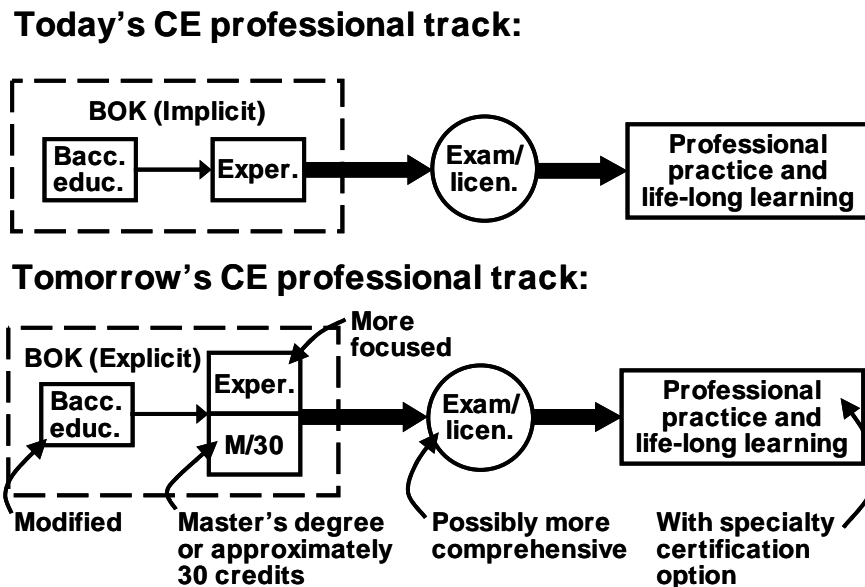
Today's CE professional track:

BOK (Implicit)

Bacc. educ.

Exper.

Exam/ licen.

Professional practice and life-long learning

Tomorrow's CE professional track:

More focused

BOK (Explicit)

Exper.

Bacc. educ.

M/30

Exam/ licen.

Professional practice and life-long learning

Modified

Master's degree or approximately 30 credits

Possibly more comprehensive

With specialty certification option